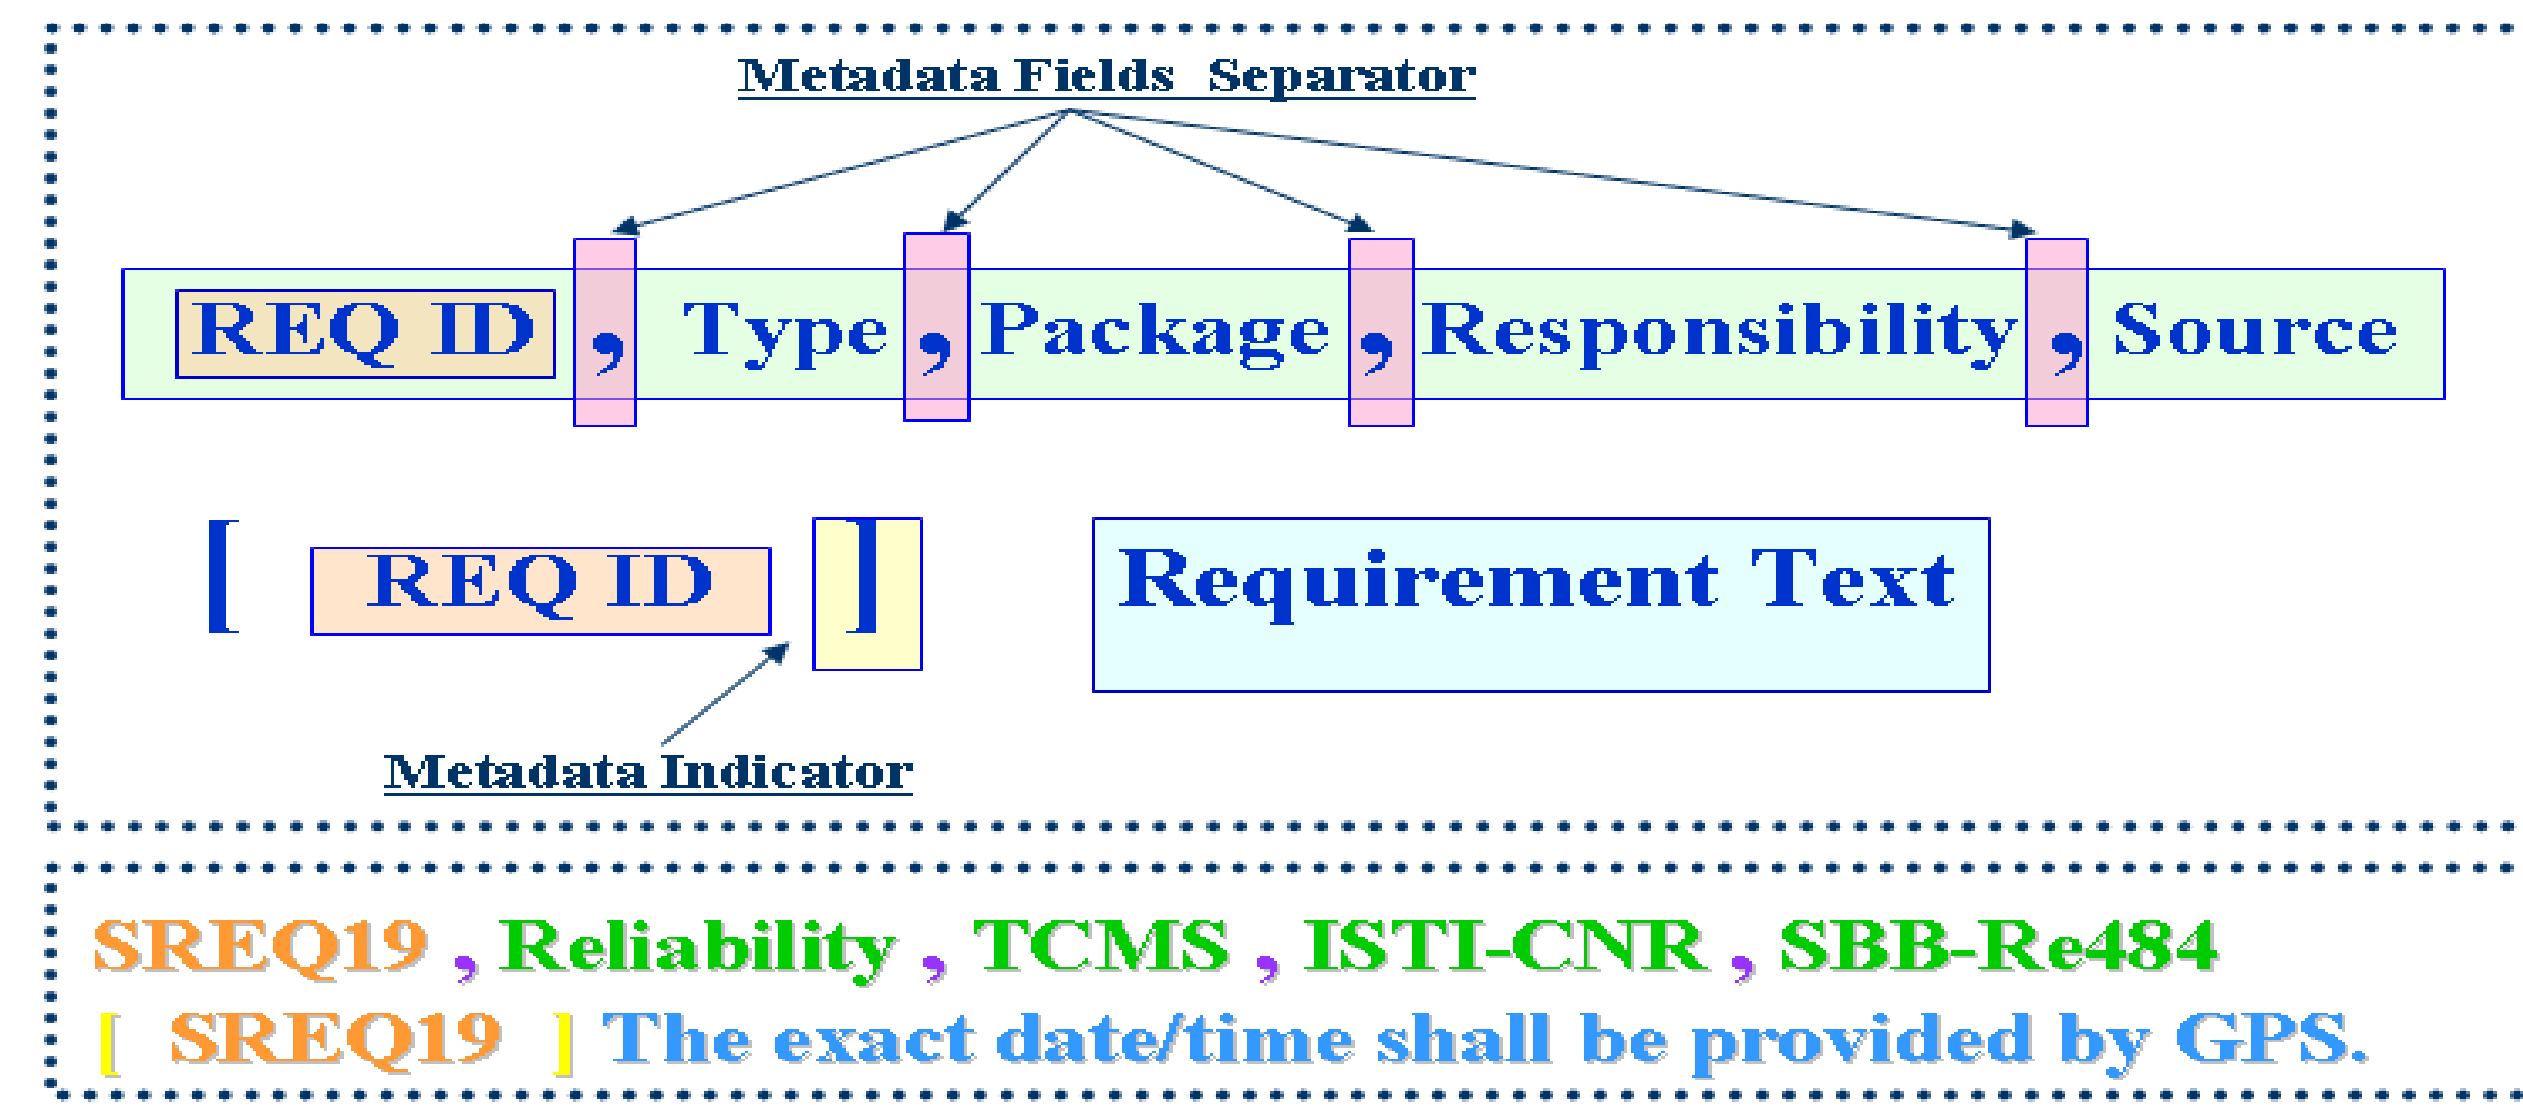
Metadata Fields Separator

REQ ID , Type , Package , Responsibility , Source

[ REQ ID ] Requirement Text

Metadata Indicator

SREQ19 , Reliability , TCMS , ISTI-CNR , SBB-Re484

[ SREQ19 ] The exact date/time shall be provided by GPS.